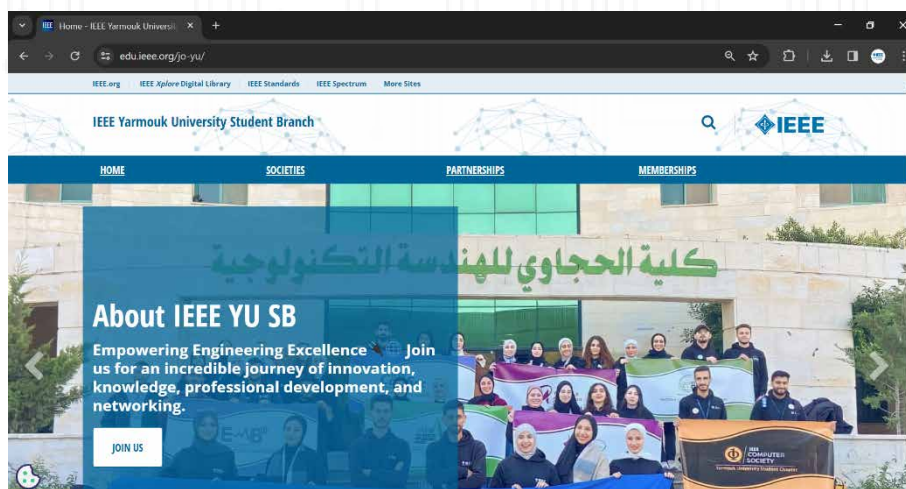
Home - IEEE Yarmouk Universi ×

edu.ieee.org/jo-yu/

IEEE.org IEEE Xplore Digital Library IEEE Standards IEEE Spectrum More Sites

IEEE Yarmouk University Student Branch

IEEE

HOME SOCIETIES PARTNERSHIPS MEMBERSHIPS

كلية الحجاوي للهندسة التكنولوجية

About IEEE YU SB

Empowering Engineering Excellence Join us for an incredible journey of innovation, knowledge, professional development, and networking.

JOIN US

IEEE COMPUTER SOCIETY
Yarmouk University Student Chapter